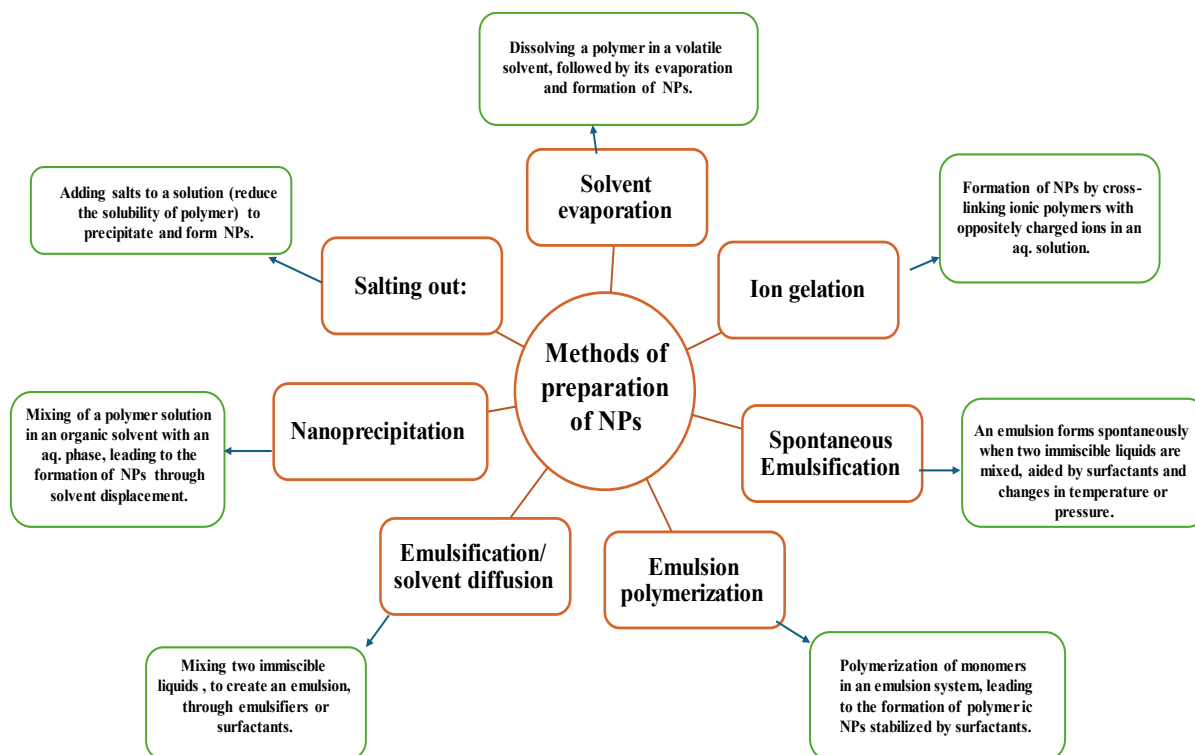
Dissolving a polymer in a volatile solvent, followed by its evaporation and formation of NPs.

Solvent evaporation

Adding salts to a solution (reduce the solubility of polymer) to precipitate and form NPs.

Salting out:

Formation of NPs by cross-linking ionic polymers with oppositely charged ions in an aq. solution.

Ion gelation

Methods of preparation of NPs

Mixing of a polymer solution in an organic solvent with an aq. phase, leading to the formation of NPs through solvent displacement.

Nanoprecipitation

Spontaneous Emulsification

An emulsion forms spontaneously when two immiscible liquids are mixed, aided by surfactants and changes in temperature or pressure.

Emulsification/ solvent diffusion

Emulsion polymerization

Mixing two immiscible liquids , to create an emulsion, through emulsifiers or surfactants.

Polymerization of monomers in an emulsion system, leading to the formation of polymer ic NPs stabilized by surfactants.